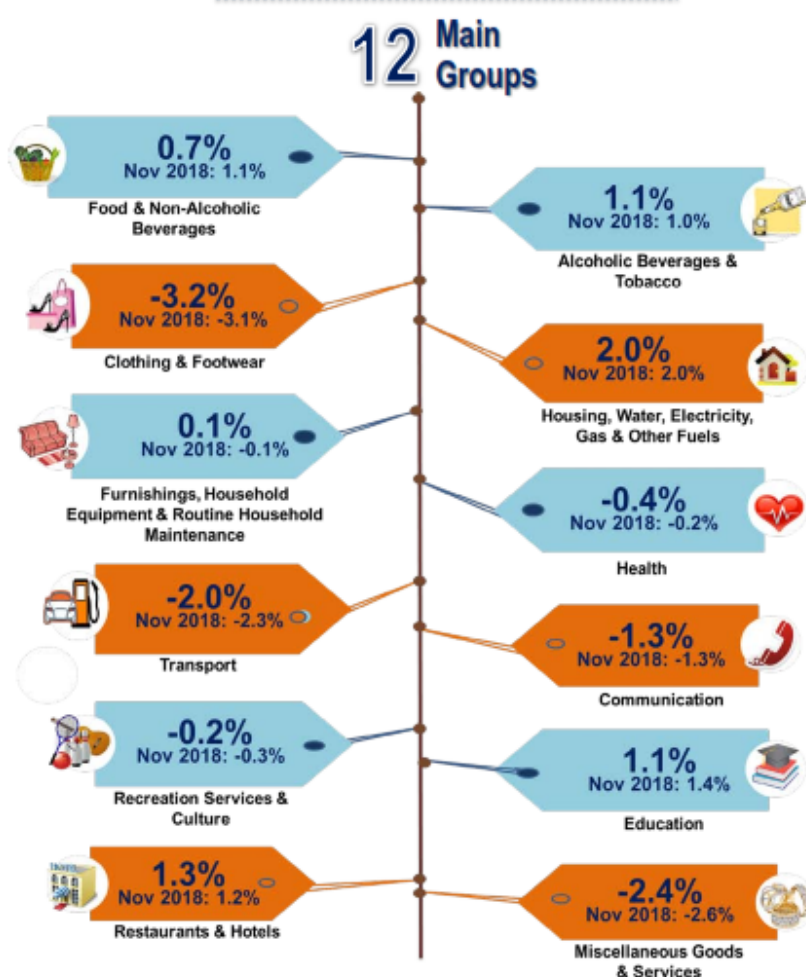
12 Main Groups

0.7%
Nov 2018: 1.1%
Food & Non-Alcoholic Beverages

1.1%
Nov 2018: 1.0%
Alcoholic Beverages & Tobacco

-3.2%
Nov 2018: -3.1%
Clothing & Footwear

2.0%
Nov 2018: 2.0%
Housing, Water, Electricity, Gas & Other Fuels

0.1%
Nov 2018: -0.1%
Furnishings, Household Equipment & Routine Household Maintenance

-0.4%
Nov 2018: -0.2%
Health

-2.0%
Nov 2018: -2.3%
Transport

-1.3%
Nov 2018: -1.3%
Communication

-0.2%
Nov 2018: -0.3%
Recreation Services & Culture

1.1%
Nov 2018: 1.4%
Education

1.3%
Nov 2018: 1.2%
Restaurants & Hotels

-2.4%
Nov 2018: -2.6%
Miscellaneous Goods & Services